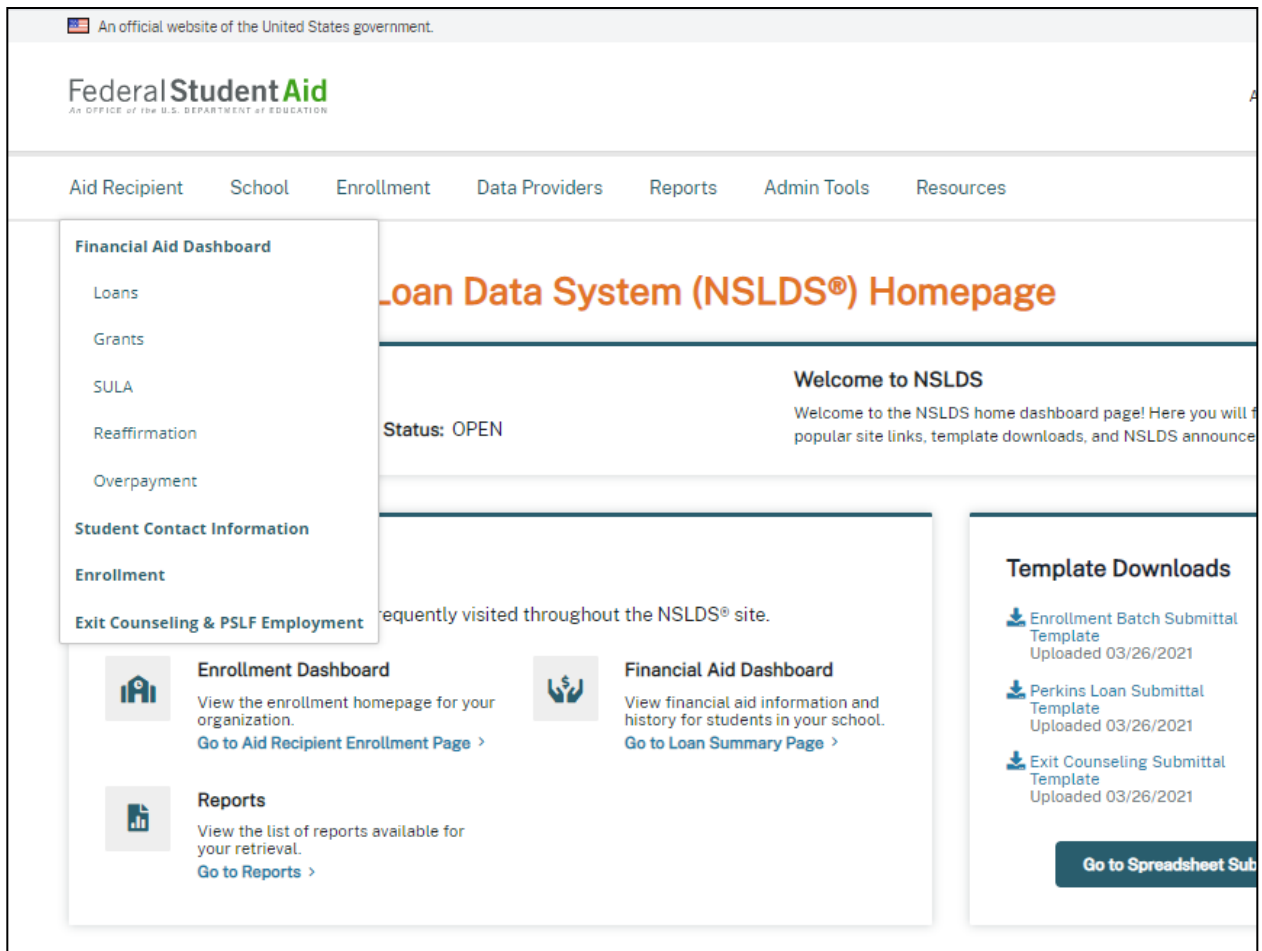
An official website of the United States government.

Federal Student Aid
An OFFICE of the U.S. DEPARTMENT of EDUCATION

A

Aid Recipient School Enrollment Data Providers Reports Admin Tools Resources

Financial Aid Dashboard
Loans
Grants
SULA
Reaffirmation
Overpayment
Student Contact Information
Enrollment
Exit Counseling & PSLF Employment

Loan Data System (NSLDS®) Homepage

Status: OPEN

Welcome to NSLDS
Welcome to the NSLDS home dashboard page! Here you will f
popular site links, template downloads, and NSLDS announce

requently visited throughout the NSLDS® site.

Enrollment Dashboard
View the enrollment homepage for your organization.
Go to Aid Recipient Enrollment Page >

Financial Aid Dashboard
View financial aid information and history for students in your school.
Go to Loan Summary Page >

Reports
View the list of reports available for your retrieval.
Go to Reports >

Template Downloads
Enrollment Batch Submittal Template
Uploaded 03/26/2021
Perkins Loan Submittal Template
Uploaded 03/26/2021
Exit Counseling Submittal Template
Uploaded 03/26/2021

Go to Spreadsheet Sub